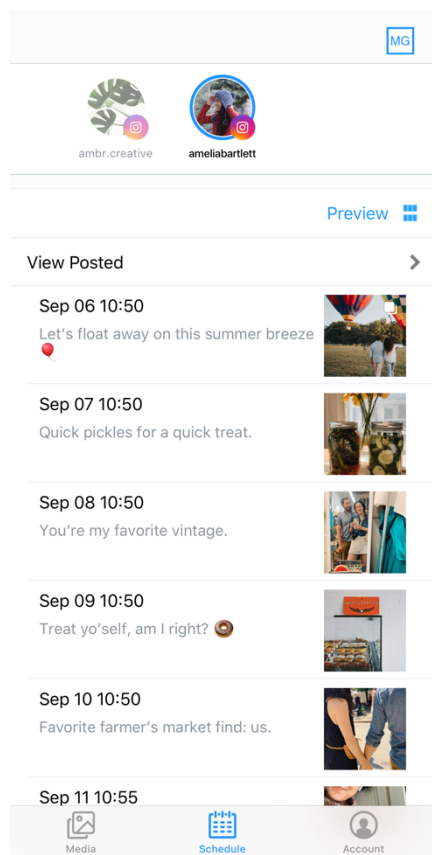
MG

ambr.creative

ameliabartlett

Preview

View Posted

Sep 06 10:50
Let's float away on this summer breeze 🎈

Sep 07 10:50
Quick pickles for a quick treat.

Sep 08 10:50
You're my favorite vintage.

Sep 09 10:50
Treat yo'self, am I right? 🍩

Sep 10 10:50
Favorite farmer's market find: us.

Sep 11 10:55

Media

Schedule

Account